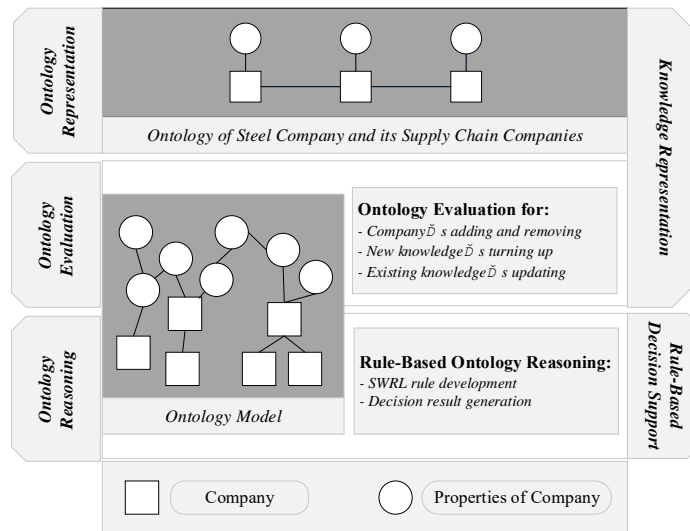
Ontology Representation

Ontology of Steel Company and its Supply Chain Companies

Knowledge Representation

Ontology Evaluation

Ontology Evaluation for:
- CompanyĎ s adding and removing
- New knowledgeĎ s turning up
- Existing knowledgeĎ s updating

Ontology Reasoning

Ontology Model

Rule-Based Ontology Reasoning:
- SWRL rule development
- Decision result generation

Rule-Based Decision Support

Company

Properties of Company